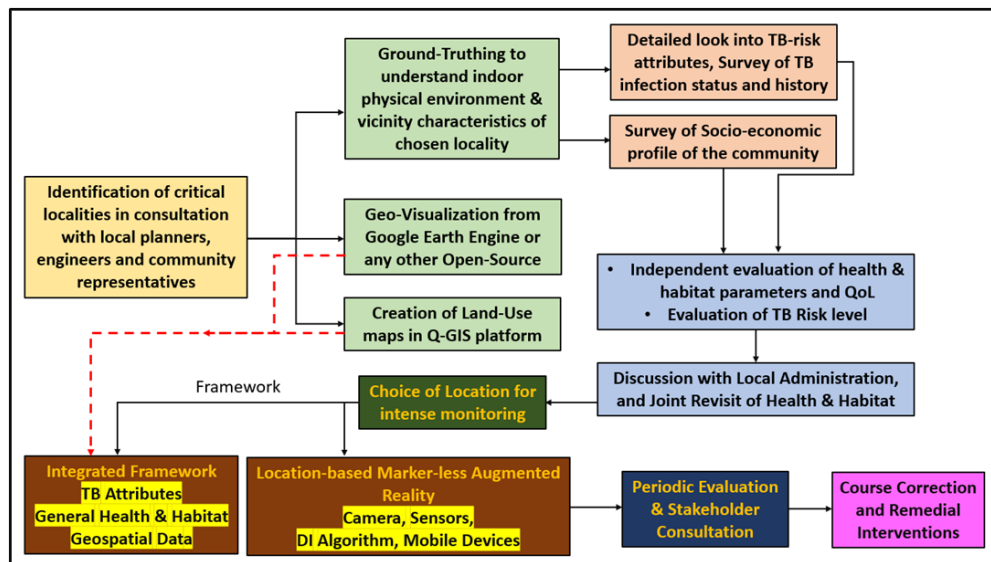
Identification of critical localities in consultation with local planners, engineers and community representatives

Ground-Truthing to understand indoor physical environment & vicinity characteristics of chosen locality

Geo-Visualization from Google Earth Engine or any other Open-Source

Creation of Land-Use maps in Q-GIS platform

Detailed look into TB-risk attributes, Survey of TB infection status and history

Survey of Socio-economic profile of the community

• Independent evaluation of health & habitat parameters and QoL
• Evaluation of TB Risk level

Discussion with Local Administration, and Joint Revisit of Health & Habitat

Choice of Location for intense monitoring

Framework

Integrated Framework
TB Attributes
General Health & Habitat
Geospatial Data

Location-based Marker-less Augmented Reality
Camera, Sensors,
DI Algorithm, Mobile Devices

Periodic Evaluation & Stakeholder Consultation

Course Correction and Remedial Interventions